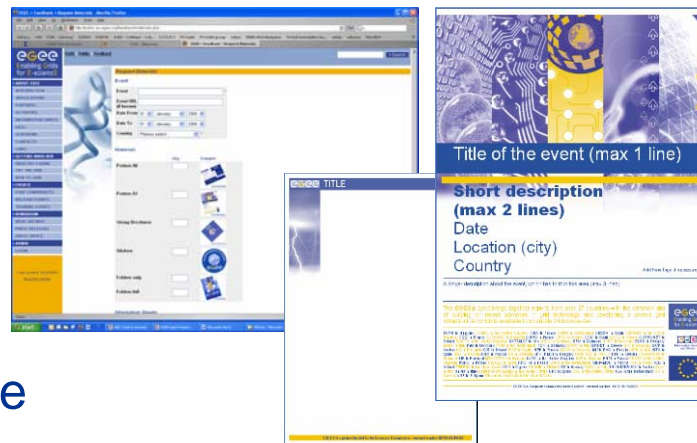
egee
Enabling Grids for E-sciencE

Request Materials

Event
Event
Event URL
Date From
Date To
Country

Materials
Qty
Example
Posters A0
Posters A3
Glossy Brochures
Stickers
Folders only
Folders full

TITLE

Title of the event (max 1 line)

Short description (max 2 lines)
Date
Location (city)
Country

e